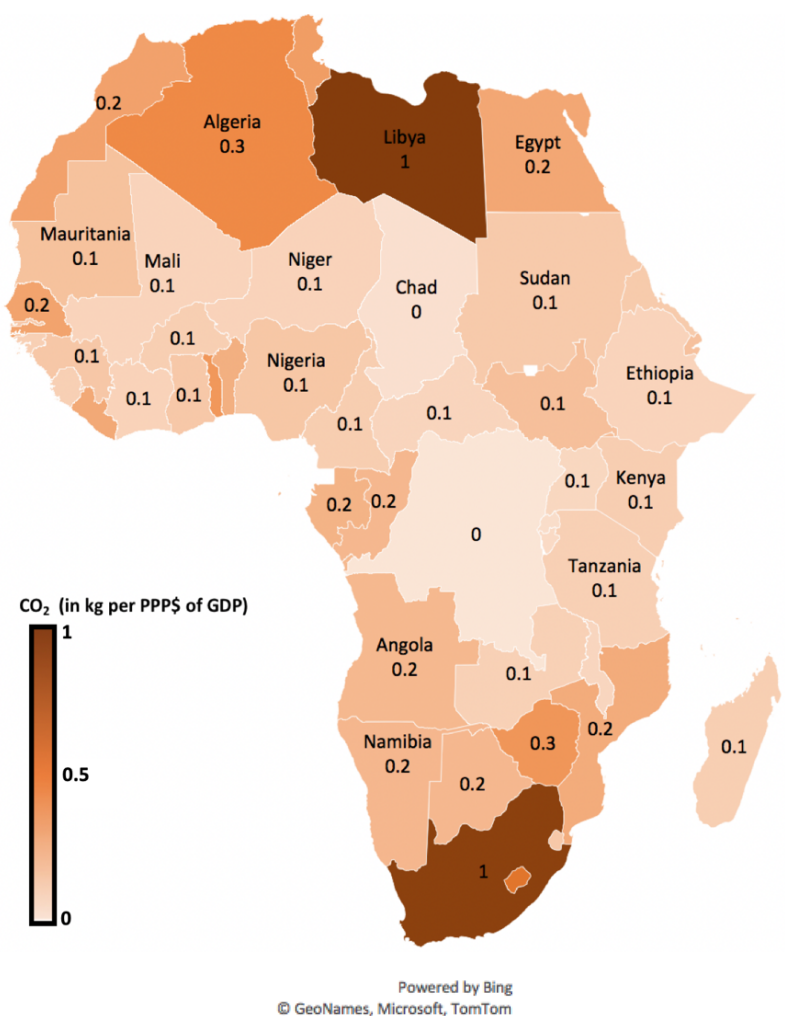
0.2
Algeria
0.3
Libya
1
Egypt
0.2
Mauritania
0.1
Mali
0.1
Niger
0.1
Chad
0
Sudan
0.1
0.2
0.1
0.1
Nigeria
0.1
Ethiopia
0.1
0.1
0.1
0.1
0.1
0.1
0.1
Kenya
0.1
0.2
0.2
0
Tanzania
0.1
$CO_2$ (in kg per PPP$ of GDP)
1
0.5
0
Angola
0.2
0.1
0.2
0.1
Namibia
0.2
0.3
0.2
1

Powered by Bing
© GeoNames, Microsoft, TomTom